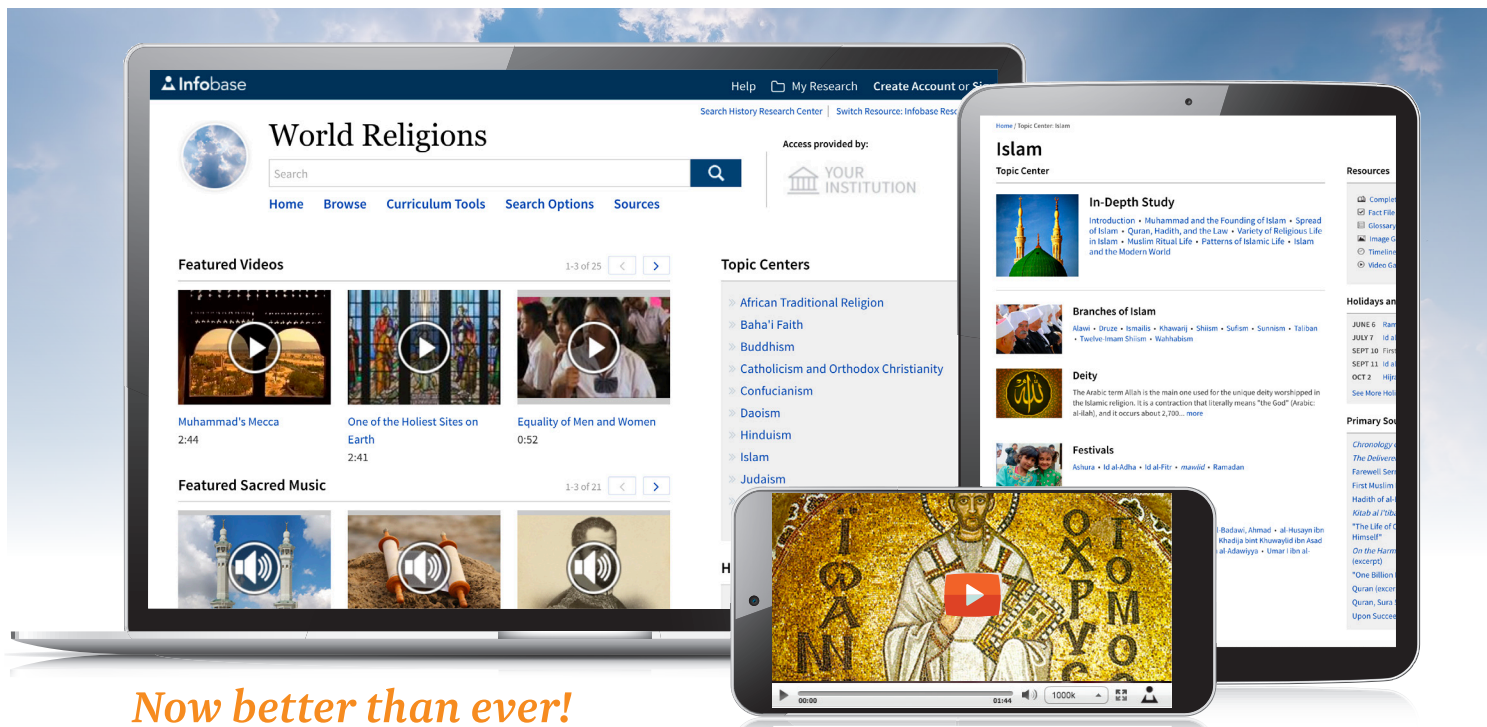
Infobase

Help My Research Create Account or Si

Search History Research Center | Switch Resource: Infobase Resea

World Religions

Search

Home Browse Curriculum Tools Search Options Sources

Access provided by:

YOUR INSTITUTION

Featured Videos

1-3 of 25

Muhammad's Mecca
2:44

One of the Holiest Sites on Earth
2:41

Equality of Men and Women
0:52

Featured Sacred Music

1-3 of 21

Topic Centers

African Traditional Religion
Baha'i Faith
Buddhism
Catholicism and Orthodox Christianity
Confucianism
Daoism
Hinduism
Islam
Judaism

H

Home / Topic Center: Islam

Islam

Topic Center

In-Depth Study

Introduction • Muhammad and the Founding of Islam • Spread of Islam • Quran, Hadith, and the Law • Variety of Religious Life in Islam • Muslim Ritual Life • Patterns of Islamic Life • Islam and the Modern World

Branches of Islam

Alawi • Druze • Ismailis • Khawarij • Shiism • Sufism • Sunnism • Taliban • Twelve-Imam Shiism • Wahhabism

Deity

The Arabic term Allah is the main one used for the unique deity worshipped in the Islamic religion. It is a contraction that literally means "the God" (Arabic: al-ilah), and it occurs about 2,700... more

Festivals

Ashura • Id al-Adha • Id al-Fitr • mawlid • Ramadan

l-Badawi, Ahmad • al-Husayn ibn Khadija bint Khuwaylid ibn Asad al-Adawiyya • Umar I ibn al-

Resources

Complet
Fact File
Glossary
Image G
Timeline
Video G

Holidays an

JUNE 6 Ram
JULY 7 Id a
SEPT 10 First
SEPT 11 Id a
OCT 2 Hijr

See More Holi

Primary Sou

Chronology
The Delivere
Farewell Serm
First Muslim
Hadith of al-
Kitab al I'tiba
"The Life of Himself"
On the Harm (excerpt)
"One Billion
Quran (excer
Quran, Sura
Upon Succe

00:00 01:44 1000k

Now better than ever!